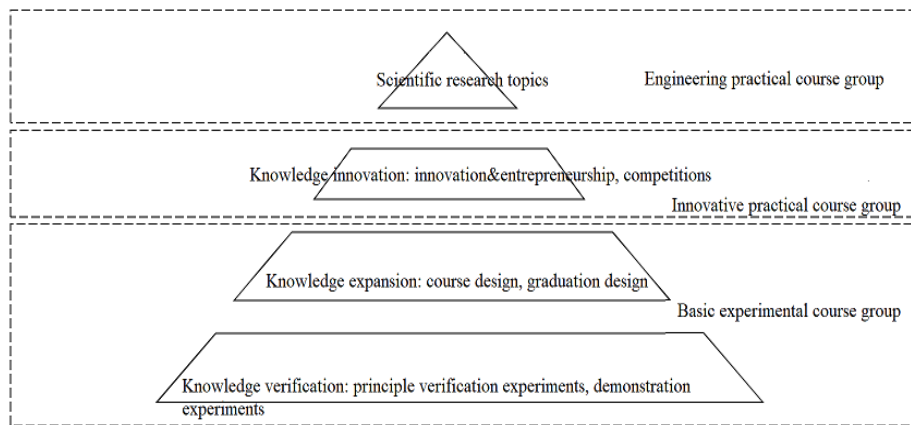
Scientific research topics

Engineering practical course group

Knowledge innovation: innovation&entrepreneurship, competitions

Innovative practical course group

Knowledge expansion: course design, graduation design

Basic experimental course group

Knowledge verification: principle verification experiments, demonstration experiments